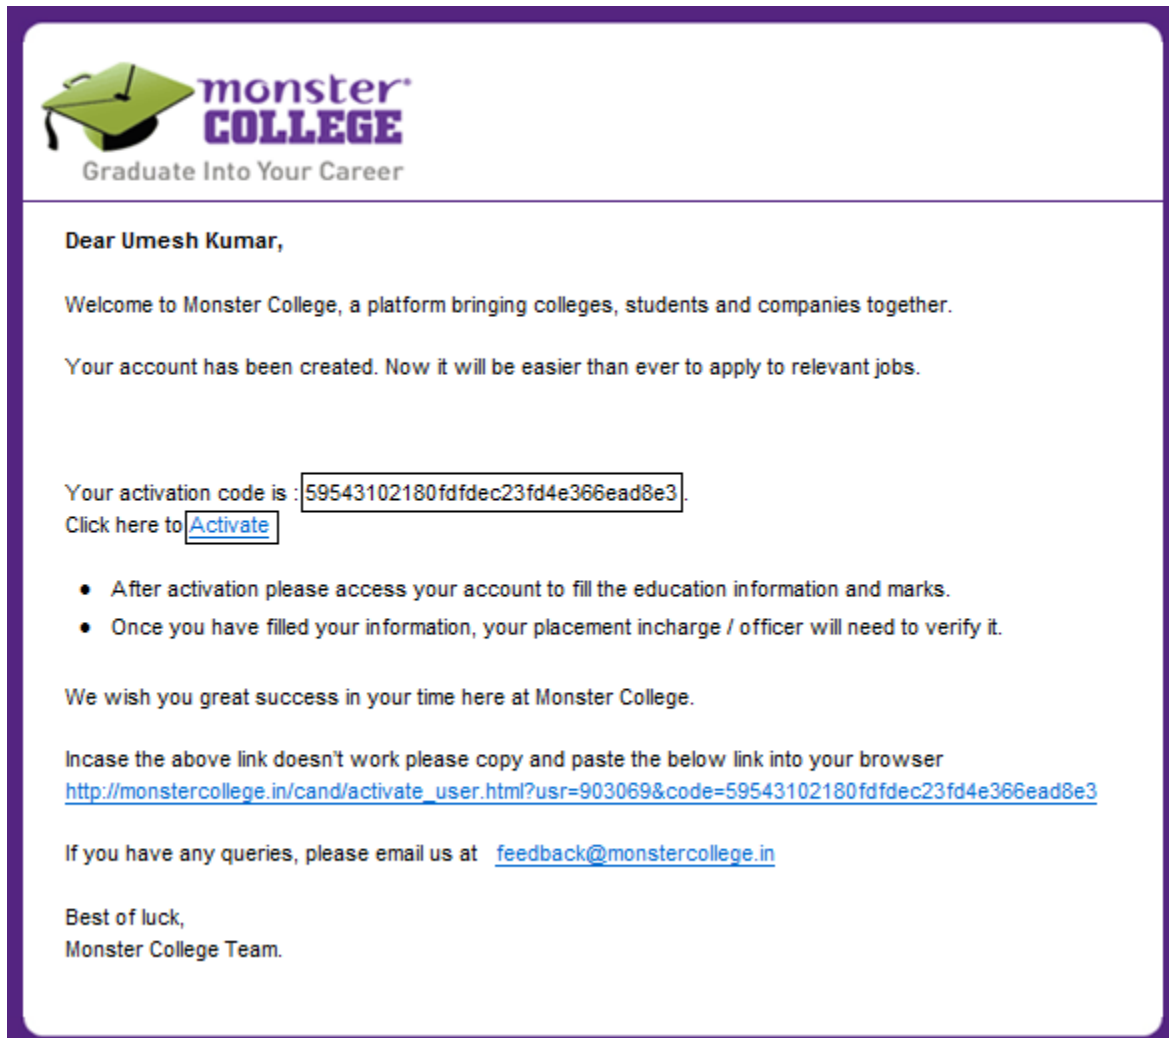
monster®
COLLEGE
Graduate Into Your Career

Dear Umesh Kumar,

Welcome to Monster College, a platform bringing colleges, students and companies together.

Your account has been created. Now it will be easier than ever to apply to relevant jobs.

Your activation code is : 59543102180fdfdec23fd4e366ead8e3.
Click here to Activate

- After activation please access your account to fill the education information and marks.
- Once you have filled your information, your placement incharge / officer will need to verify it.

We wish you great success in your time here at Monster College.

Incase the above link doesn't work please copy and paste the below link into your browser
http://monstercollege.in/cand/activate_user.html?usr=903069&code=59543102180fdfdec23fd4e366ead8e3

If you have any queries, please email us at feedback@monstercollege.in

Best of luck,
Monster College Team.